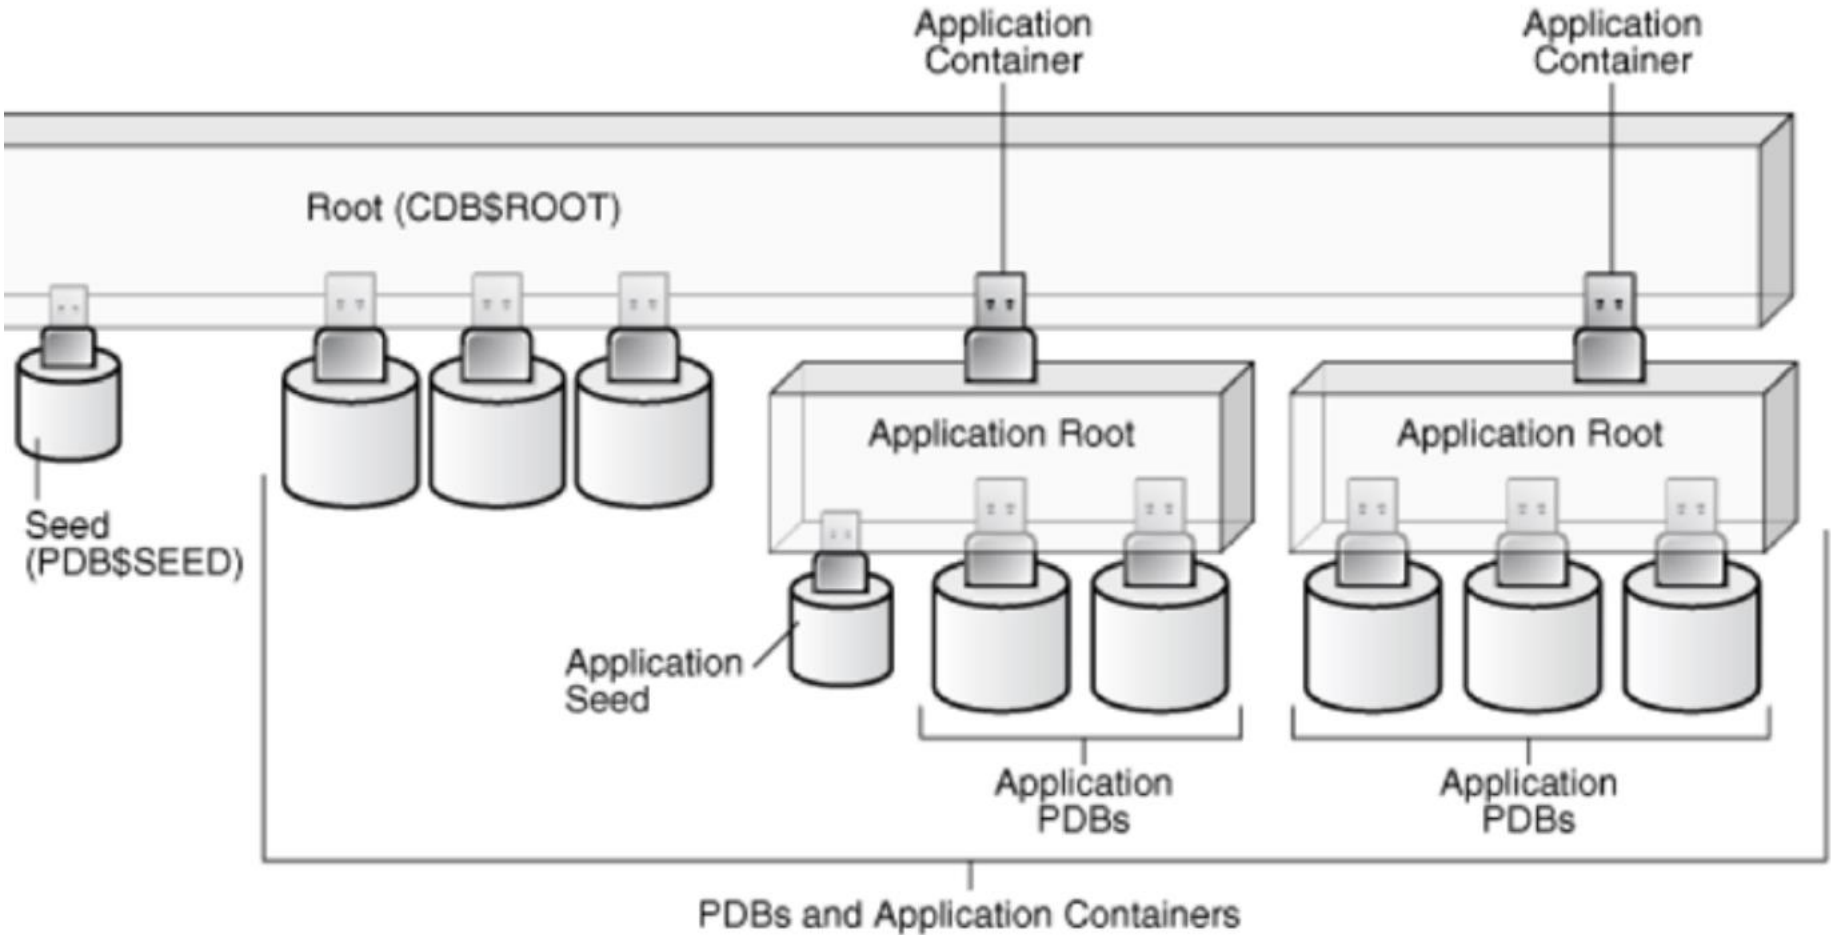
Application Container

Application Container

Root (CDB$ROOT)

Application Root

Application Root

Seed (PDB$SEED)

Application Seed

Application PDBs

Application PDBs

PDBs and Application Containers